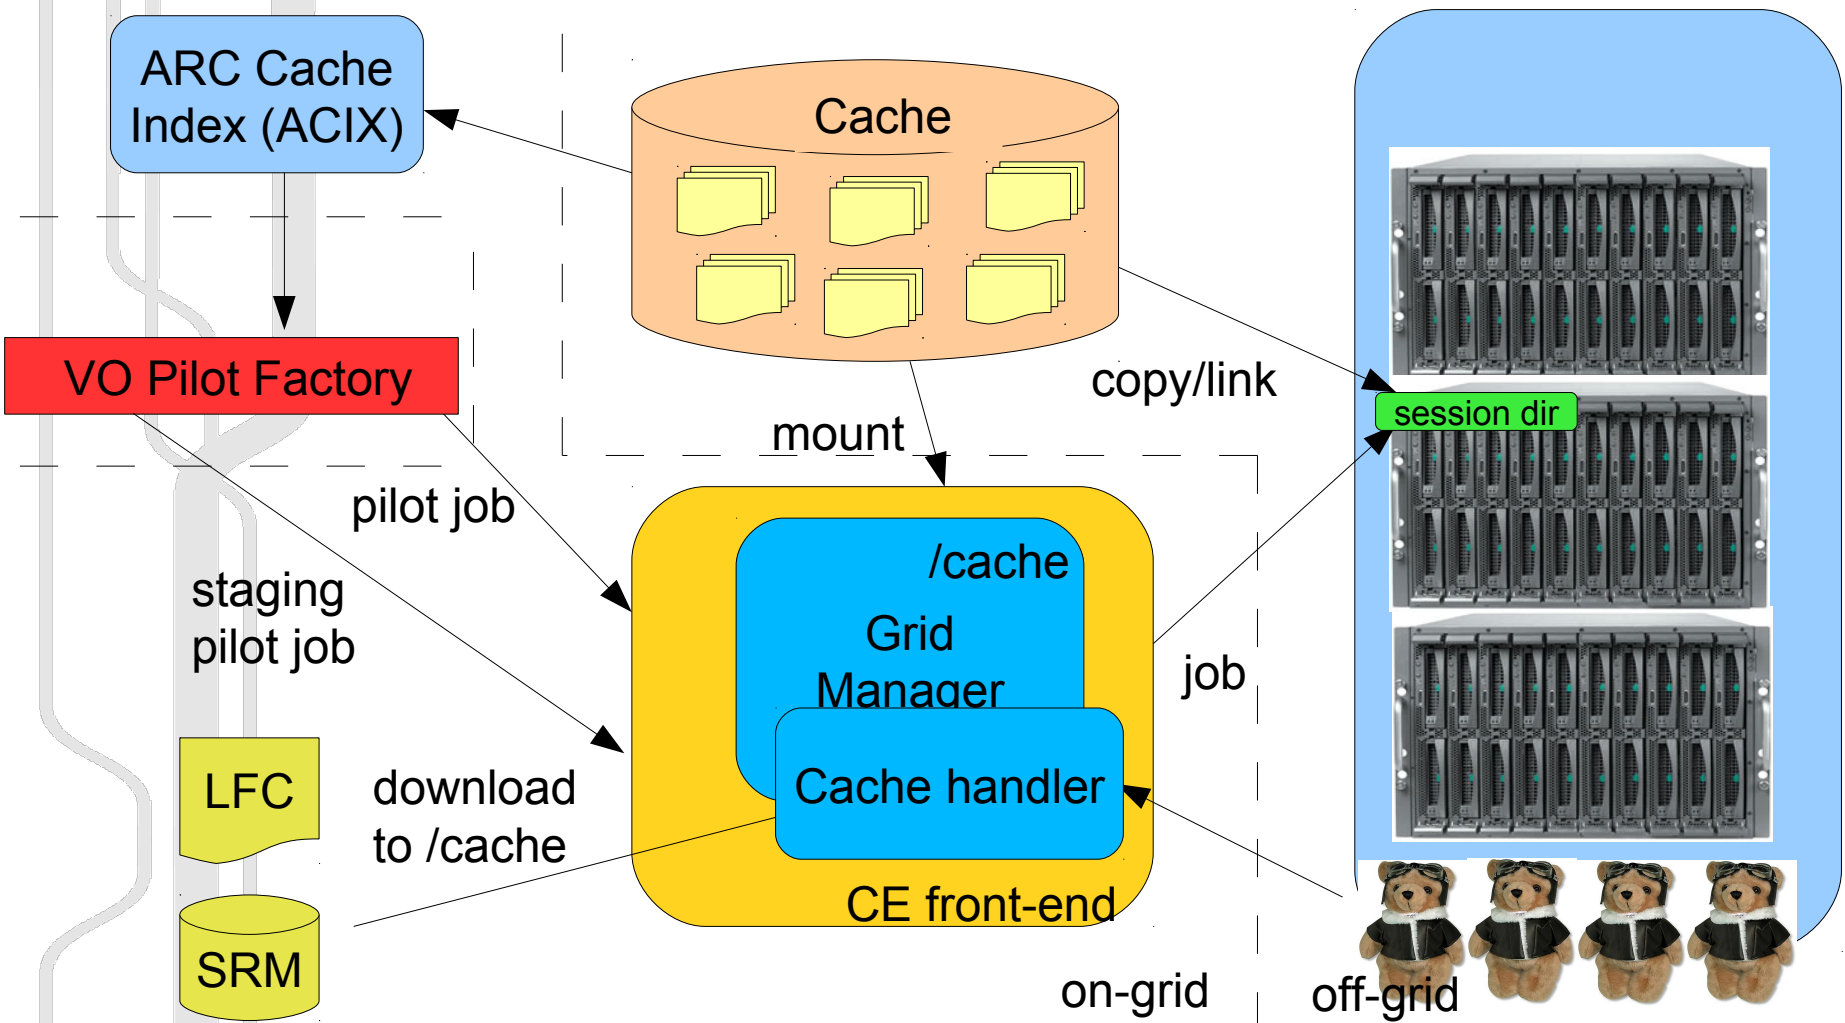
ARC Cache Index (ACIX)

Cache

VO Pilot Factory

copy/link

session dir

mount

pilot job

/cache

Grid Manager

staging pilot job

job

Cache handler

LFC

download to /cache

CE front-end

SRM

on-grid

off-grid